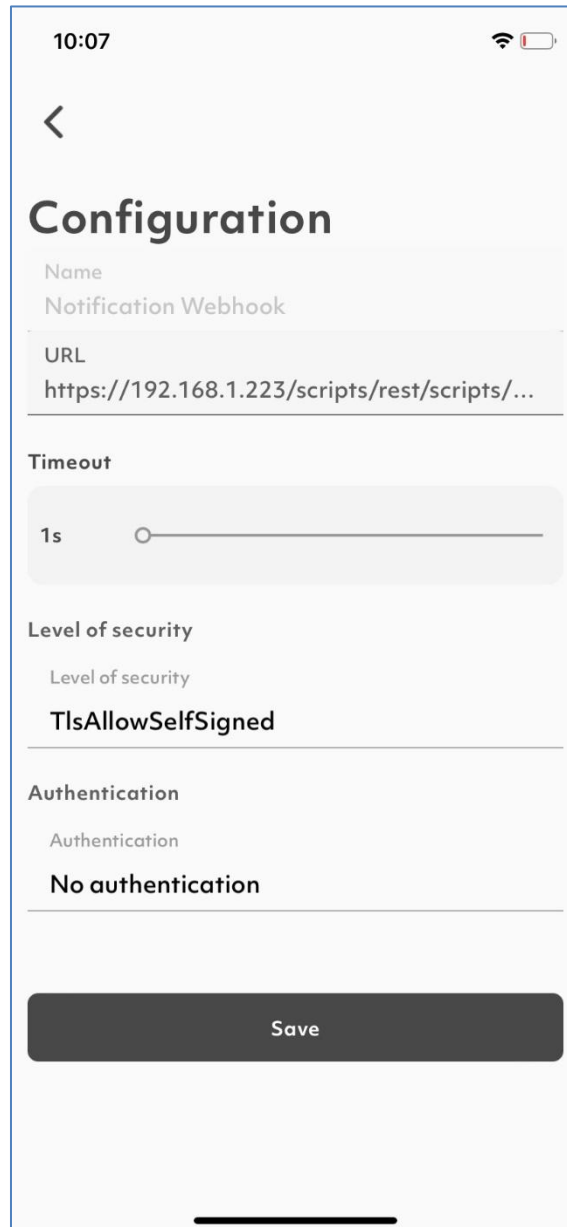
10:07

<

Configuration

Name
Notification Webhook

URL
https://192.168.1.223/scripts/rest/scripts/...

Timeout

1s

Level of security

Level of security
TlsAllowSelfSigned

Authentication

Authentication
No authentication

Save